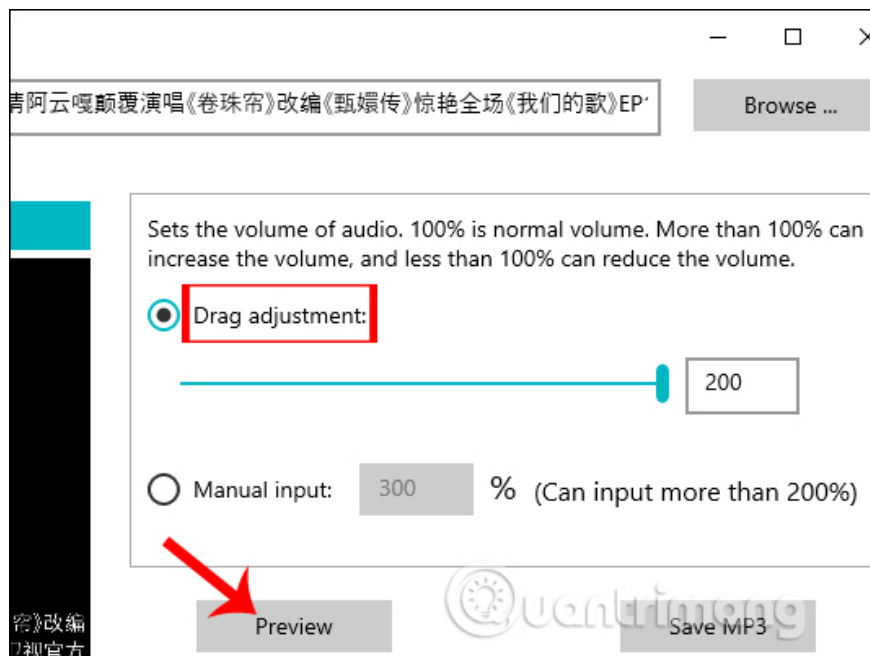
青阿云嘎颠覆演唱《卷珠帘》改编《甄嬛传》惊艳全场《我们的歌》EP

Browse ...

Sets the volume of audio. 100% is normal volume. More than 100% can increase the volume, and less than 100% can reduce the volume.

Drag adjustment:

200

Manual input: 300 % (Can input more than 200%)

帘》改编

Preview

Save MP3

Quantrimang